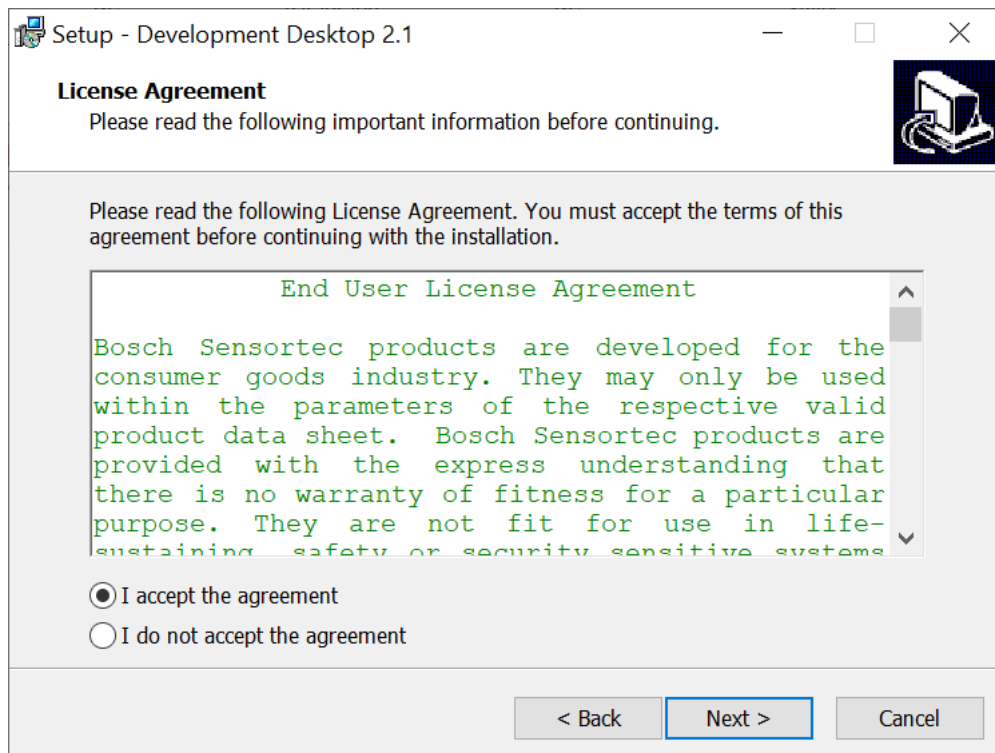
Setup - Development Desktop 2.1

License Agreement
Please read the following important information before continuing.

Please read the following License Agreement. You must accept the terms of this agreement before continuing with the installation.

End User License Agreement

Bosch Sensortec products are developed for the consumer goods industry. They may only be used within the parameters of the respective valid product data sheet. Bosch Sensortec products are provided with the express understanding that there is no warranty of fitness for a particular purpose. They are not fit for use in life-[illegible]

I accept the agreement
I do not accept the agreement

< Back
Next >
Cancel